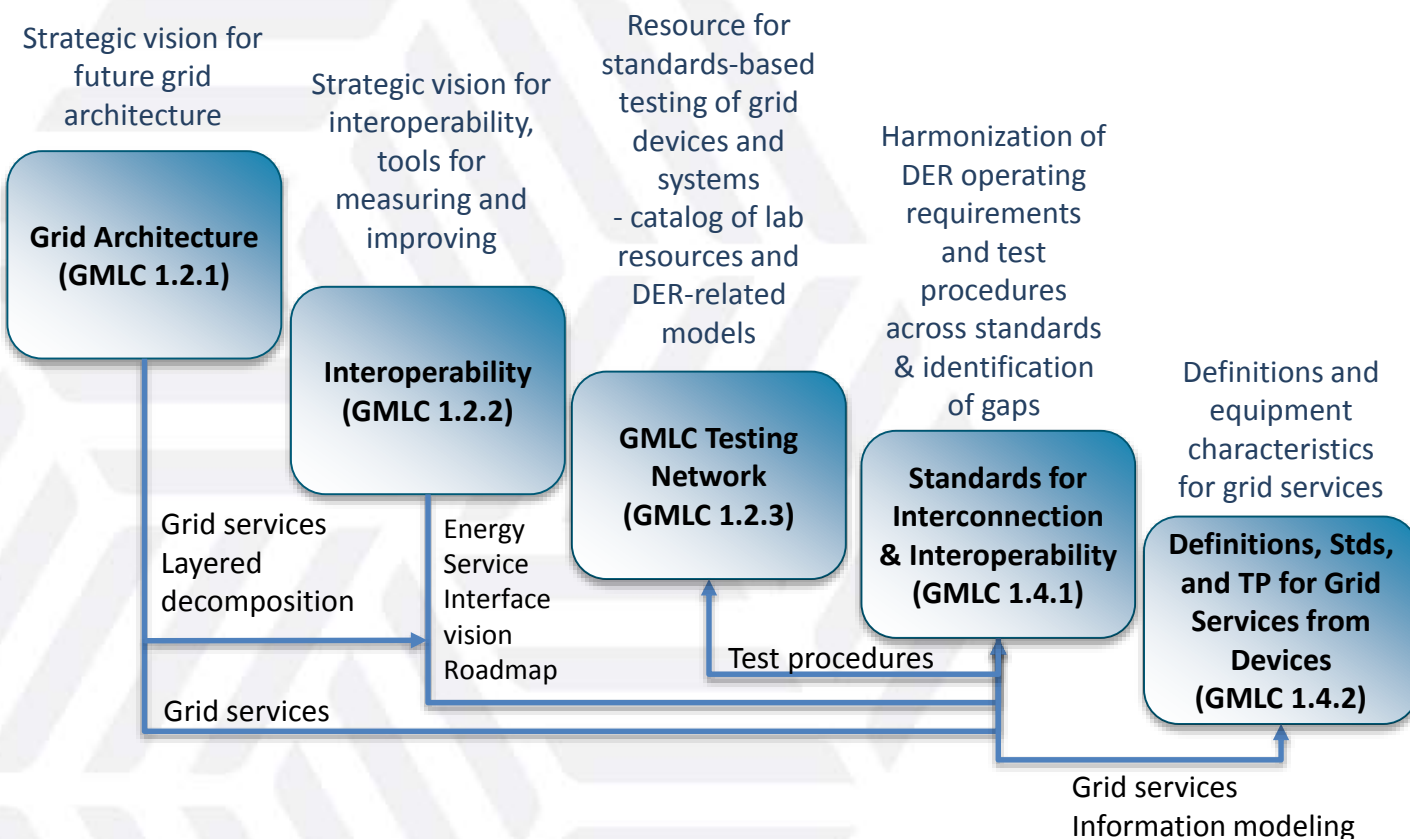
Strategic vision for future grid architecture

Grid Architecture (GMLC 1.2.1)

Strategic vision for interoperability, tools for measuring and improving

Interoperability (GMLC 1.2.2)

Resource for standards-based testing of grid devices and systems - catalog of lab resources and DER-related models

GMLC Testing Network (GMLC 1.2.3)

Harmonization of DER operating requirements and test procedures across standards & identification of gaps

Standards for Interconnection & Interoperability (GMLC 1.4.1)

Definitions and equipment characteristics for grid services

Definitions, Stds, and TP for Grid Services from Devices (GMLC 1.4.2)

Grid services Layered decomposition

Energy Service Interface vision Roadmap

Test procedures

Grid services

Grid services Information modeling